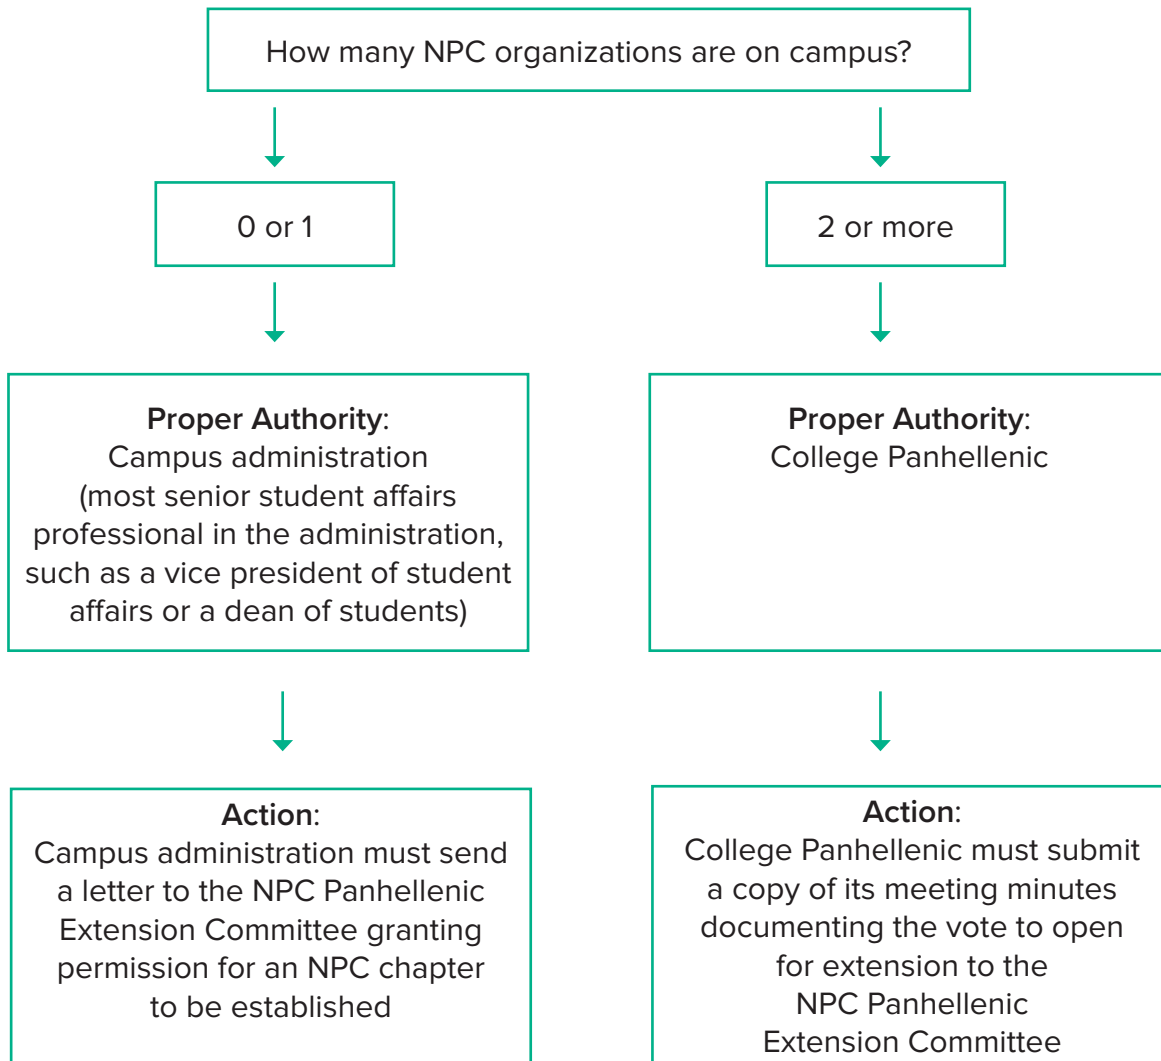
How many NPC organizations are on campus?

0 or 1

2 or more

**Proper Authority**:
Campus administration (most senior student affairs professional in the administration, such as a vice president of student affairs or a dean of students)

**Proper Authority**:
College Panhellenic

**Action**:
Campus administration must send a letter to the NPC Panhellenic Extension Committee granting permission for an NPC chapter to be established

**Action**:
College Panhellenic must submit a copy of its meeting minutes documenting the vote to open for extension to the NPC Panhellenic Extension Committee